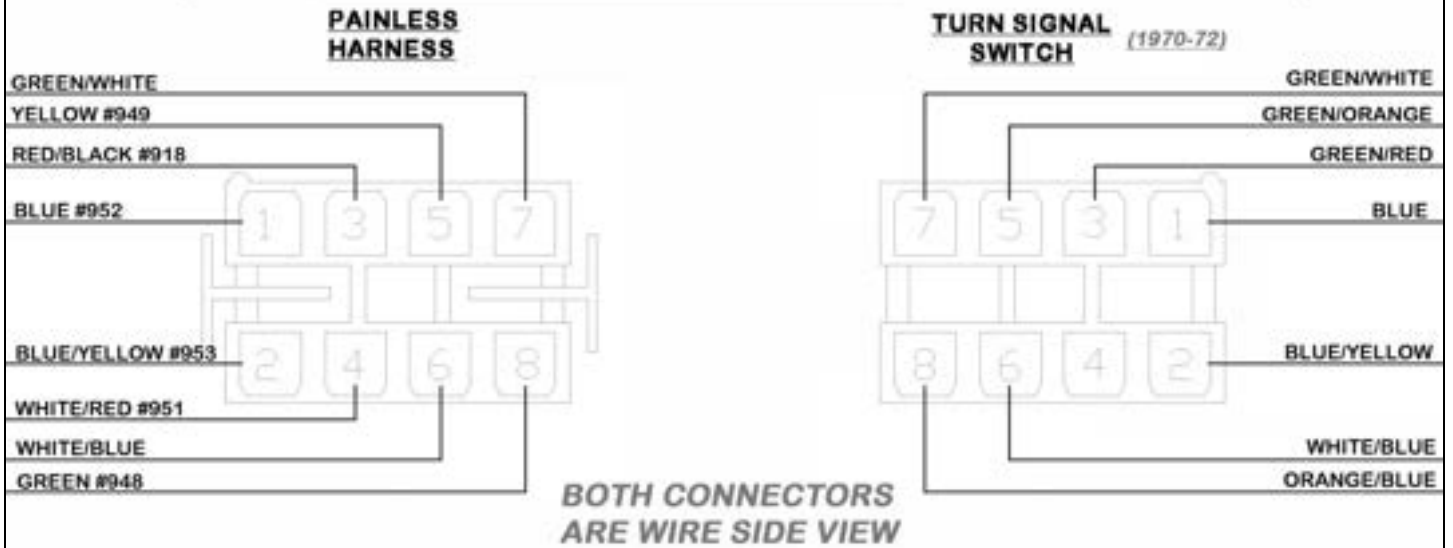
PAINLESS HARNESS

GREEN/WHITE
YELLOW #949
RED/BLACK #918
BLUE #952

1 3 5 7
2 4 6 8

BLUE/YELLOW #953
WHITE/RED #951
WHITE/BLUE
GREEN #948

TURN SIGNAL SWITCH (1970-72)

GREEN/WHITE
GREEN/ORANGE
GREEN/RED
BLUE

7 5 3 1
8 6 4 2

BLUE/YELLOW
WHITE/BLUE
ORANGE/BLUE

BOTH CONNECTORS ARE WIRE SIDE VIEW